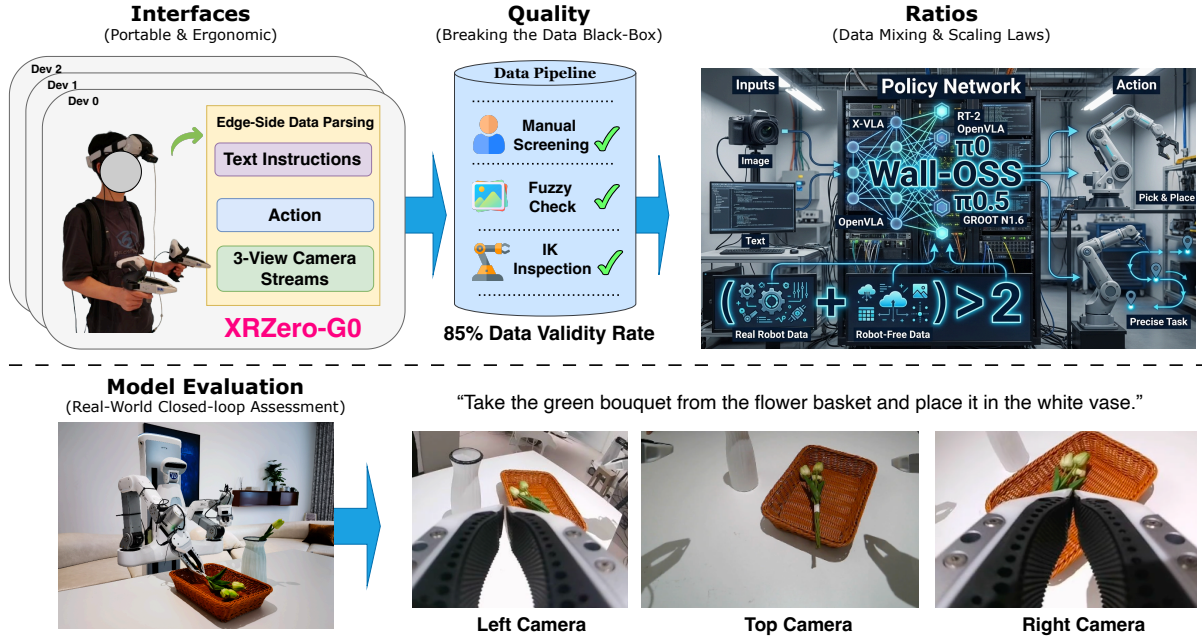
Interfaces
(Portable & Ergonomic)

Dev 2
Dev 1
Dev 0

Edge-Side Data Parsing
Text Instructions
Action
3-View Camera Streams
XRZero-G0

Quality
(Breaking the Data Black-Box)

Data Pipeline
Manual Screening
Fuzzy Check
IK Inspection
85% Data Validity Rate

Ratios
(Data Mixing & Scaling Laws)

Inputs
Policy Network
Action
Image
X-VLA
RT-2
OpenVLA
π0
Wall-OSS
π0.5
OpenVLA
GROOT N1.6
Text
Pick & Place
Precise Task
Real Robot Data
Robot-Free Data
> 2

Model Evaluation
(Real-World Closed-loop Assessment)

“Take the green bouquet from the flower basket and place it in the white vase.”

Left Camera
Top Camera
Right Camera